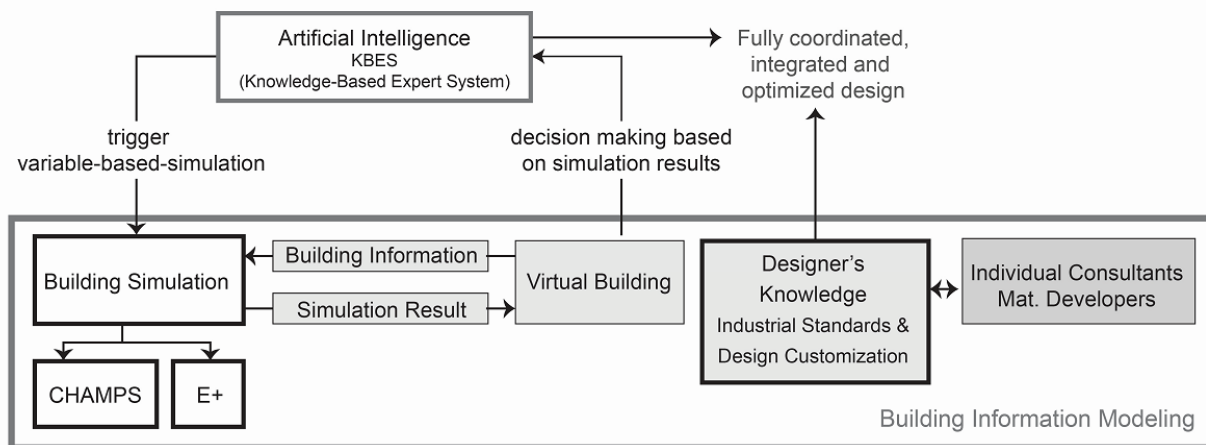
Artificial Intelligence
KBES
(Knowledge-Based Expert System)

Fully coordinated, integrated and optimized design

trigger
variable-based-simulation

decision making based on simulation results

Building Simulation

Building Information

Simulation Result

Virtual Building

Designer's Knowledge
Industrial Standards & Design Customization

Individual Consultants
Mat. Developers

CHAMPS

E+

Building Information Modeling